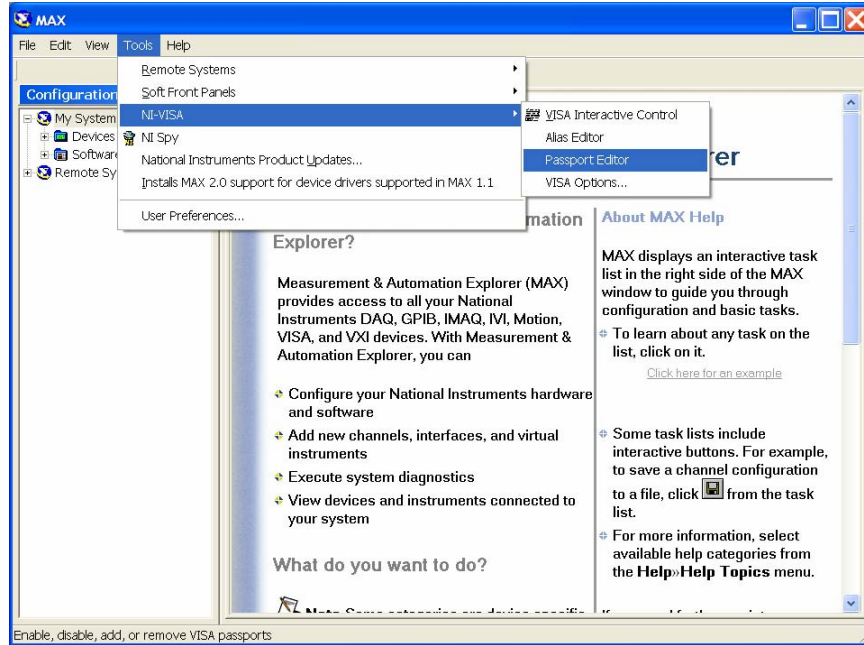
MAX

File Edit View Tools Help

Configuration

My System
Devices
Software
Remote Sy

Remote Systems
Soft Front Panels
NI-VISA
NI Spy
National Instruments Product Updates...
Installs MAX 2.0 support for device drivers supported in MAX 1.1
User Preferences...

VISA Interactive Control
Alias Editor
Passport Editor
VISA Options...

rer

mation
Explorer?

Measurement & Automation Explorer (MAX) provides access to all your National Instruments DAQ, GPIB, IMAQ, IVI, Motion, VISA, and VXI devices. With Measurement & Automation Explorer, you can

Configure your National Instruments hardware and software

Add new channels, interfaces, and virtual instruments

Execute system diagnostics

View devices and instruments connected to your system

What do you want to do?

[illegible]

About MAX Help

MAX displays an interactive task list in the right side of the MAX window to guide you through configuration and basic tasks.

To learn about any task on the list, click on it.

Click here for an example

Some task lists include interactive buttons. For example, to save a channel configuration to a file, click from the task list.

For more information, select available help categories from the Help»Help Topics menu.

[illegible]

Enable, disable, add, or remove VISA passports